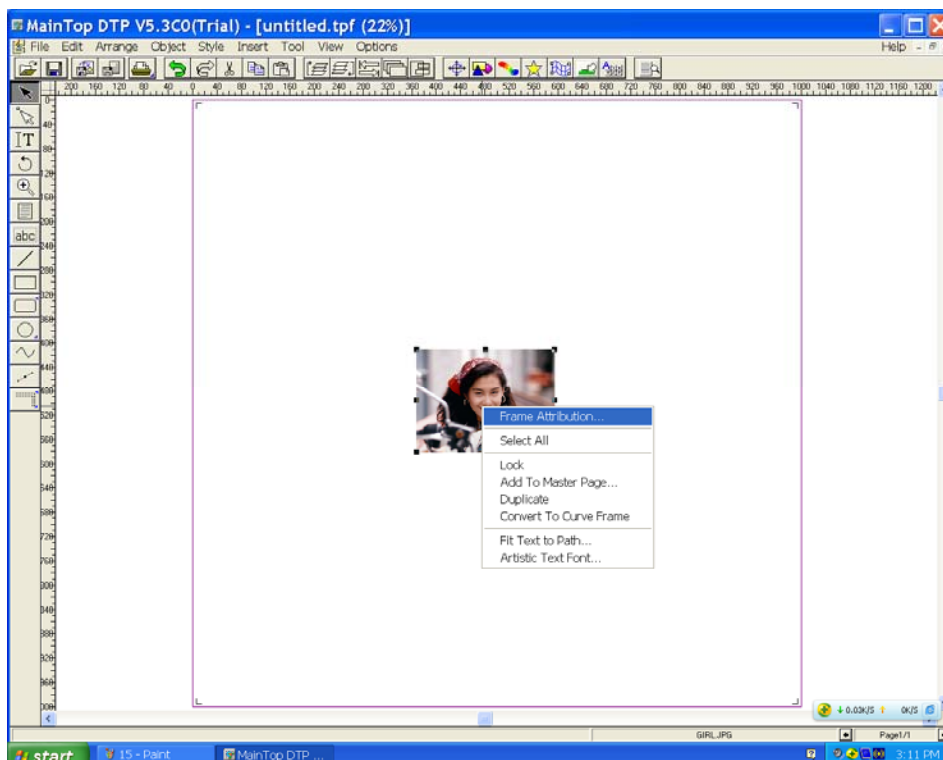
MainTop DTP V5.3C0(Trial) - [untitled.tpf (22%)]

File Edit Arrange Object Style Insert Tool View Options

Help

abc

Frame Attribution...

Select All

Lock

Add To Master Page...

Duplicate

Convert To Curve Frame

Fit Text to Path...

Artistic Text Font...

0.03K/S 0K/S

GIRL.JPG

Page1/1

start

15 - Paint

MainTop DTP ...

3:11 PM